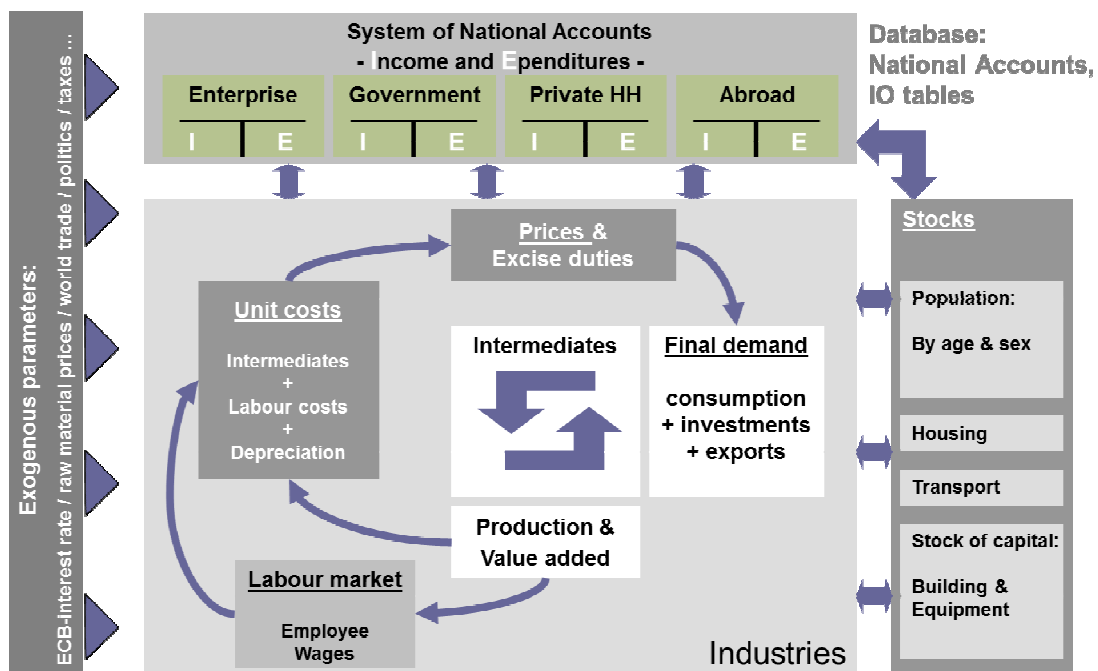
Exogenous parameters:
ECB-Interest rate / raw material prices / world trade / politics / taxes ...

System of National Accounts
- Income and Ependitures -

Enterprise
I E

Government
I E

Private HH
I E

Abroad
I E

Database:
National Accounts,
IO tables

Prices &
Excise duties

Unit costs

Intermediates
+
Labour costs
+
Depreciation

Intermediates

Final demand

consumption
+ investments
+ exports

Production &
Value added

Labour market

Employee
Wages

Industries

Stocks

Population:

By age & sex

Housing

Transport

Stock of capital:

Building &
Equipment